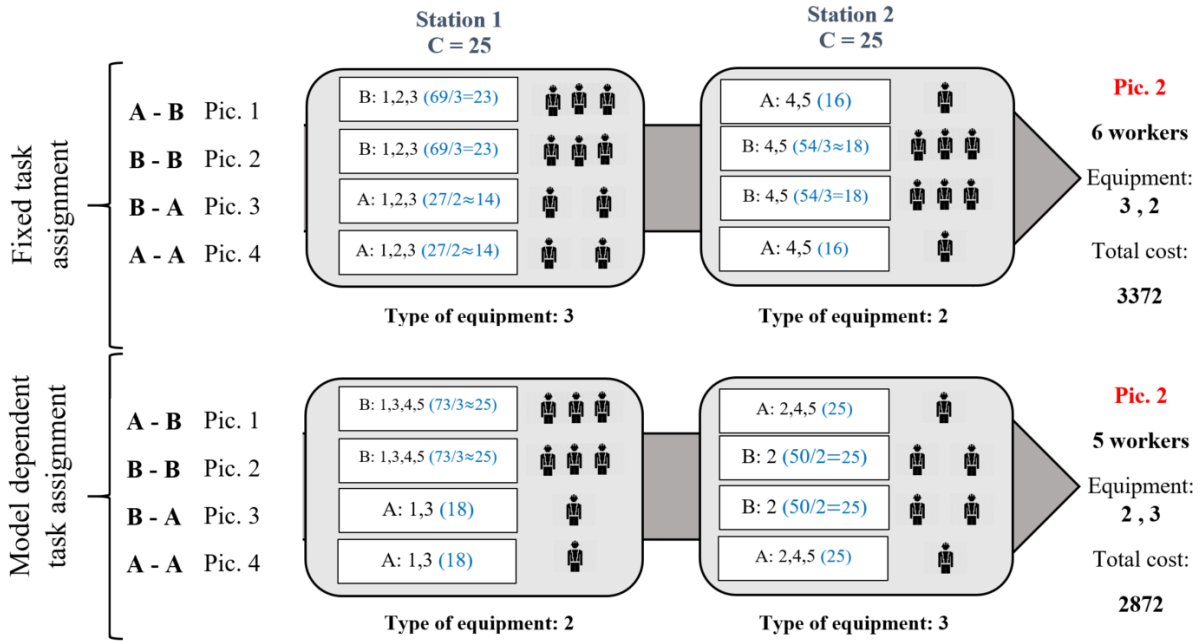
Station 1
C = 25

Station 2
C = 25

Fixed task assignment

A - B Pic. 1
B - B Pic. 2
B - A Pic. 3
A - A Pic. 4

B: 1,2,3 (69/3=23)
B: 1,2,3 (69/3=23)
A: 1,2,3 (27/2≈14)
A: 1,2,3 (27/2≈14)

A: 4,5 (16)
B: 4,5 (54/3≈18)
B: 4,5 (54/3=18)
A: 4,5 (16)

Pic. 2
6 workers
Equipment:
3 , 2
Total cost:
3372

Type of equipment: 3
Type of equipment: 2

Model dependent task assignment

A - B Pic. 1
B - B Pic. 2
B - A Pic. 3
A - A Pic. 4

B: 1,3,4,5 (73/3≈25)
B: 1,3,4,5 (73/3≈25)
A: 1,3 (18)
A: 1,3 (18)

A: 2,4,5 (25)
B: 2 (50/2=25)
B: 2 (50/2=25)
A: 2,4,5 (25)

Pic. 2
5 workers
Equipment:
2 , 3
Total cost:
2872

Type of equipment: 2
Type of equipment: 3